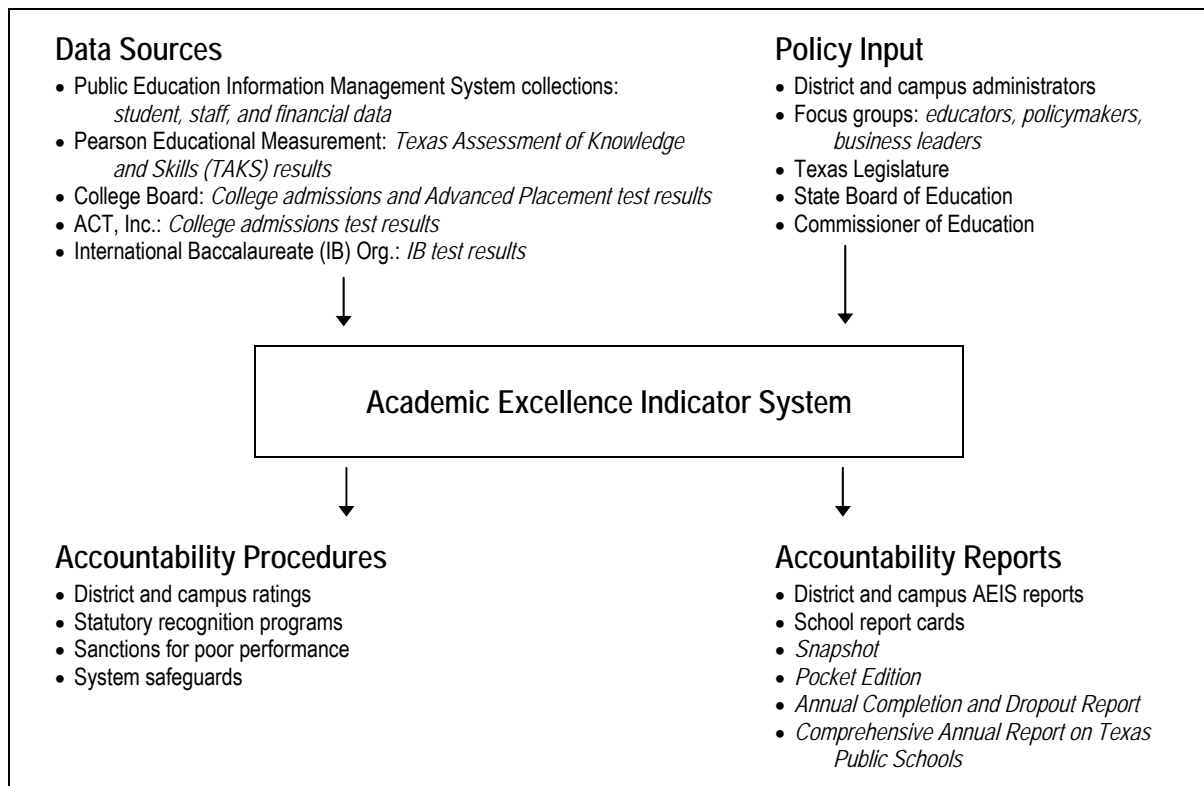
Data Sources
- Public Education Information Management System collections: student, staff, and financial data
- Pearson Educational Measurement: Texas Assessment of Knowledge and Skills (TAKS) results
- College Board: College admissions and Advanced Placement test results
- ACT, Inc.: College admissions test results
- International Baccalaureate (IB) Org.: IB test results

Policy Input
- District and campus administrators
- Focus groups: educators, policymakers, business leaders
- Texas Legislature
- State Board of Education
- Commissioner of Education

Academic Excellence Indicator System

Accountability Procedures
- District and campus ratings
- Statutory recognition programs
- Sanctions for poor performance
- System safeguards

Accountability Reports
- District and campus AEIS reports
- School report cards
- Snapshot
- Pocket Edition
- Annual Completion and Dropout Report
- Comprehensive Annual Report on Texas Public Schools